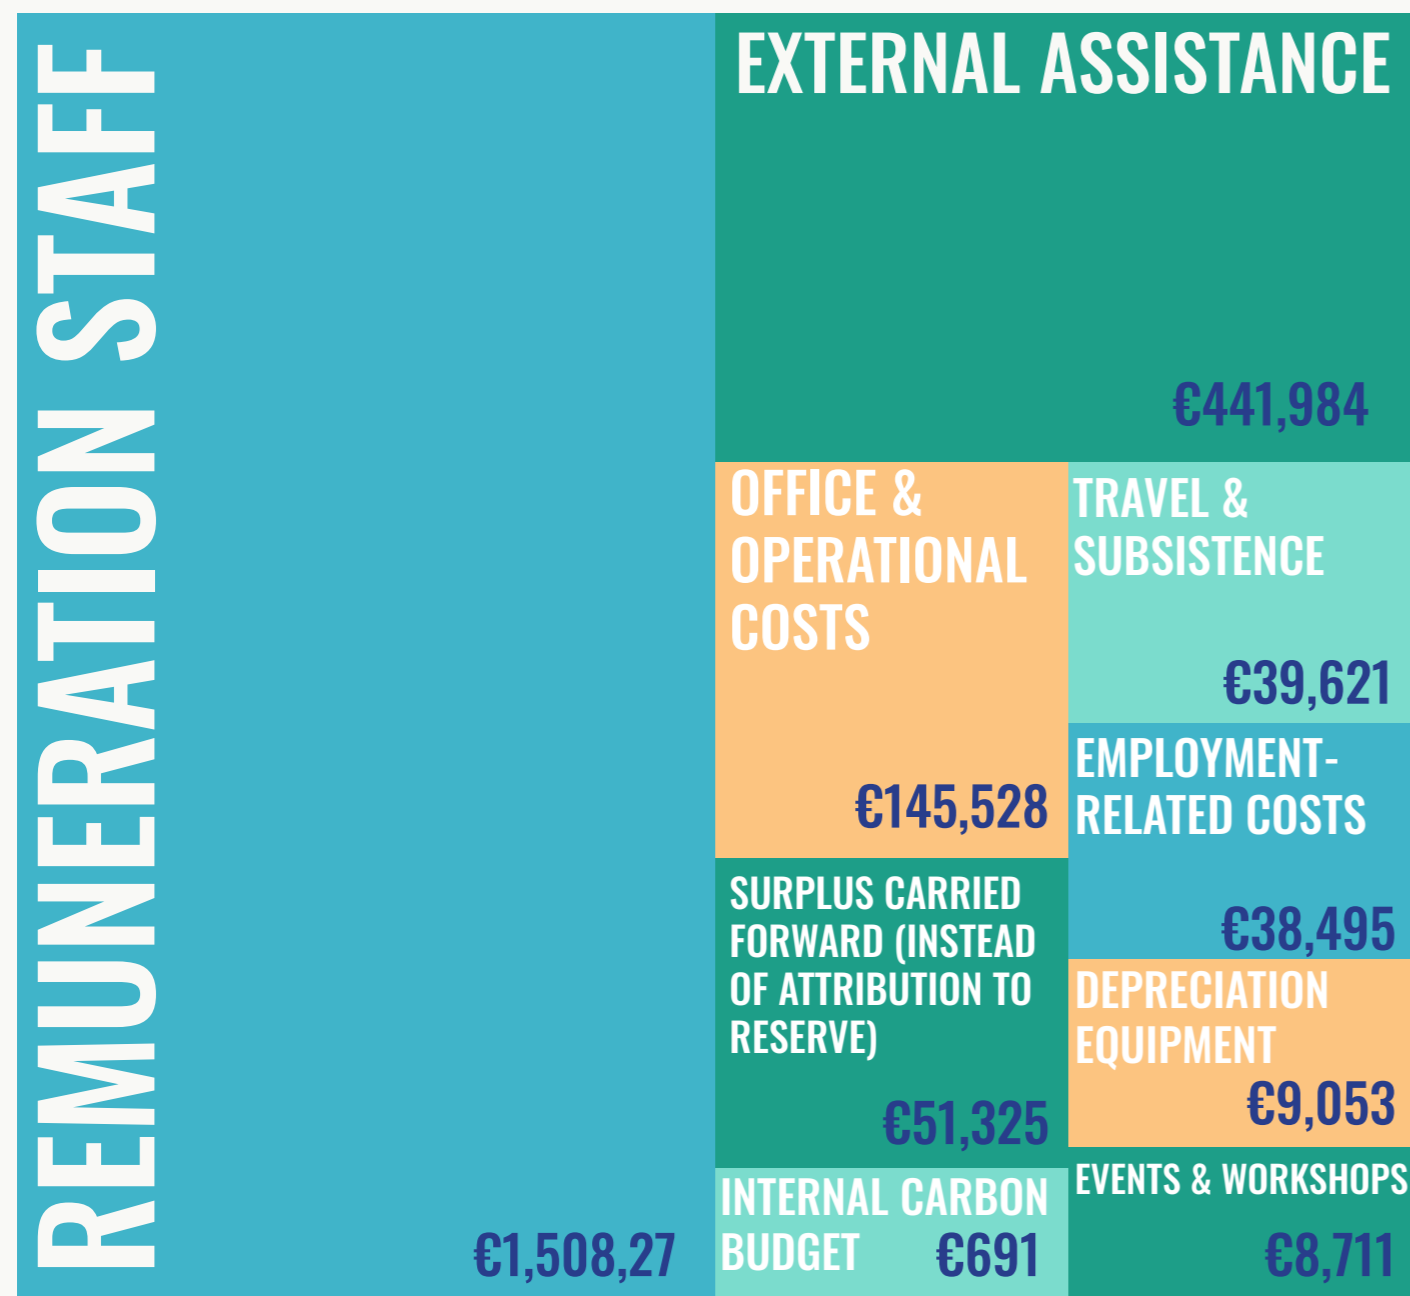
REMUNERATION STAFF

€1,508,27

EXTERNAL ASSISTANCE

€441,984

OFFICE & OPERATIONAL COSTS

€145,528

TRAVEL & SUBSISTENCE

€39,621

EMPLOYMENT-RELATED COSTS

€38,495

SURPLUS CARRIED FORWARD (INSTEAD OF ATTRIBUTION TO RESERVE)

€51,325

DEPRECIATION EQUIPMENT

€9,053

INTERNAL CARBON BUDGET

€691

EVENTS & WORKSHOPS

€8,711